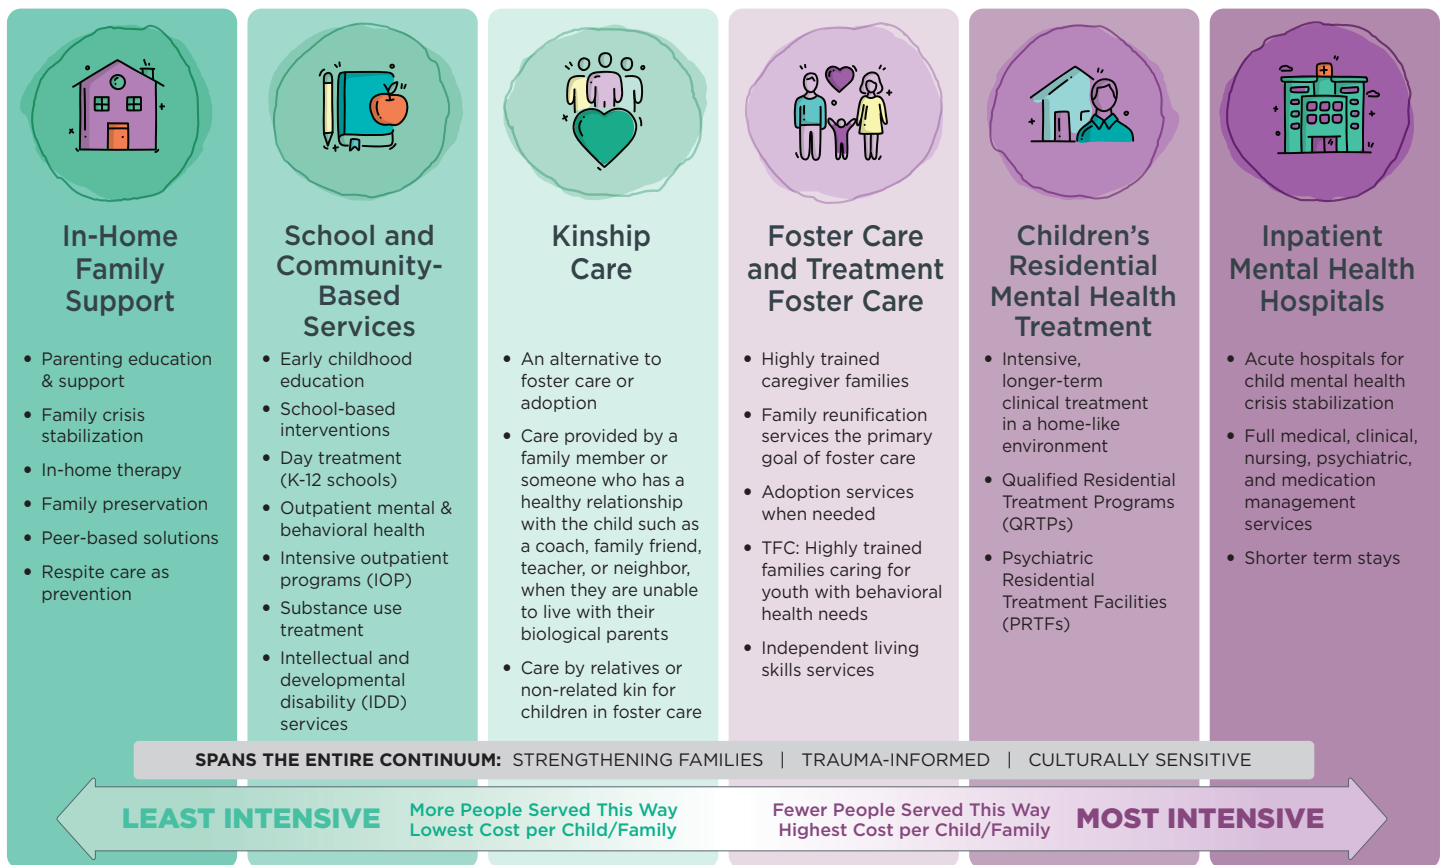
In-Home Family Support

- Parenting education & support
- Family crisis stabilization
- In-home therapy
- Family preservation
- Peer-based solutions
- Respite care as prevention

School and Community-Based Services

- Early childhood education
- School-based interventions
- Day treatment (K-12 schools)
- Outpatient mental & behavioral health
- Intensive outpatient programs (IOP)
- Substance use treatment
- Intellectual and developmental disability (IDD) services

Kinship Care

- An alternative to foster care or adoption
- Care provided by a family member or someone who has a healthy relationship with the child such as a coach, family friend, teacher, or neighbor, when they are unable to live with their biological parents
- Care by relatives or non-related kin for children in foster care

Foster Care and Treatment Foster Care

- Highly trained caregiver families
- Family reunification services the primary goal of foster care
- Adoption services when needed
- TFC: Highly trained families caring for youth with behavioral health needs
- Independent living skills services

Children's Residential Mental Health Treatment

- Intensive, longer-term clinical treatment in a home-like environment
- Qualified Residential Treatment Programs (QRTPs)
- Psychiatric Residential Treatment Facilities (PRTFs)

Inpatient Mental Health Hospitals

- Acute hospitals for child mental health crisis stabilization
- Full medical, clinical, nursing, psychiatric, and medication management services
- Shorter term stays

SPANS THE ENTIRE CONTINUUM: STRENGTHENING FAMILIES | TRAUMA-INFORMED | CULTURALLY SENSITIVE

LEAST INTENSIVE More People Served This Way Lowest Cost per Child/Family

Fewer People Served This Way Highest Cost per Child/Family MOST INTENSIVE